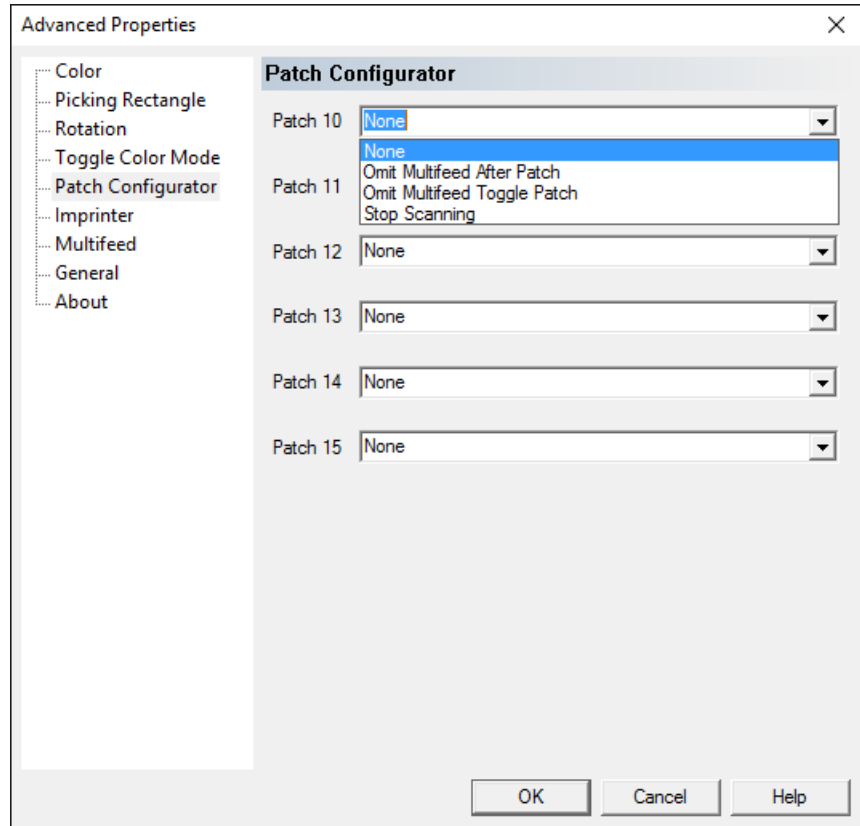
Advanced Properties

Color
Picking Rectangle
Rotation
Toggle Color Mode
Patch Configurator
Imprinter
Multifeed
General
About

Patch Configurator

Patch 10 None

None
Omit Multifeed After Patch
Omit Multifeed Toggle Patch
Stop Scanning

Patch 11

Patch 12 None

Patch 13 None

Patch 14 None

Patch 15 None

OK Cancel Help